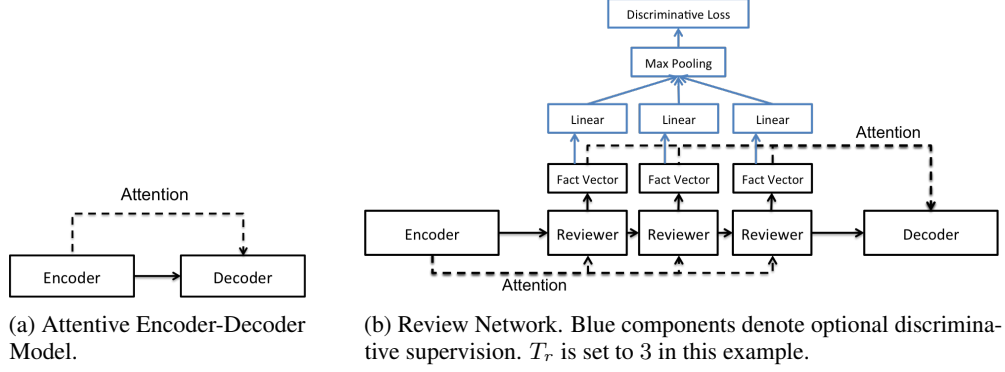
Attention

Encoder

Decoder

(a) Attentive Encoder-Decoder Model.

Discriminative Loss

Max Pooling

Linear

Linear

Linear

Attention

Fact Vector

Fact Vector

Fact Vector

Encoder

Reviewer

Reviewer

Reviewer

Decoder

Attention

(b) Review Network. Blue components denote optional discriminative supervision. $T_r$ is set to 3 in this example.